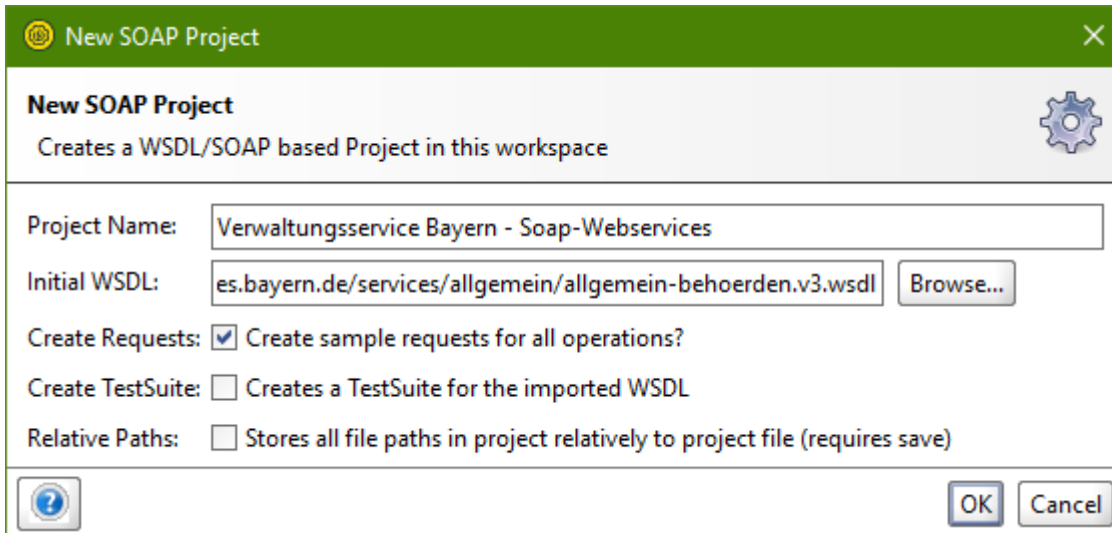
New SOAP Project

New SOAP Project

Creates a WSDL/SOAP based Project in this workspace

Project Name: Verwaltungsservice Bayern - Soap-Webservices

Initial WSDL: es.bayern.de/services/allgemein/allgemein-behoerden.v3.wsdl Browse...

Create Requests: Create sample requests for all operations?

Create TestSuite: Creates a TestSuite for the imported WSDL

Relative Paths: Stores all file paths in project relatively to project file (requires save)

OK Cancel